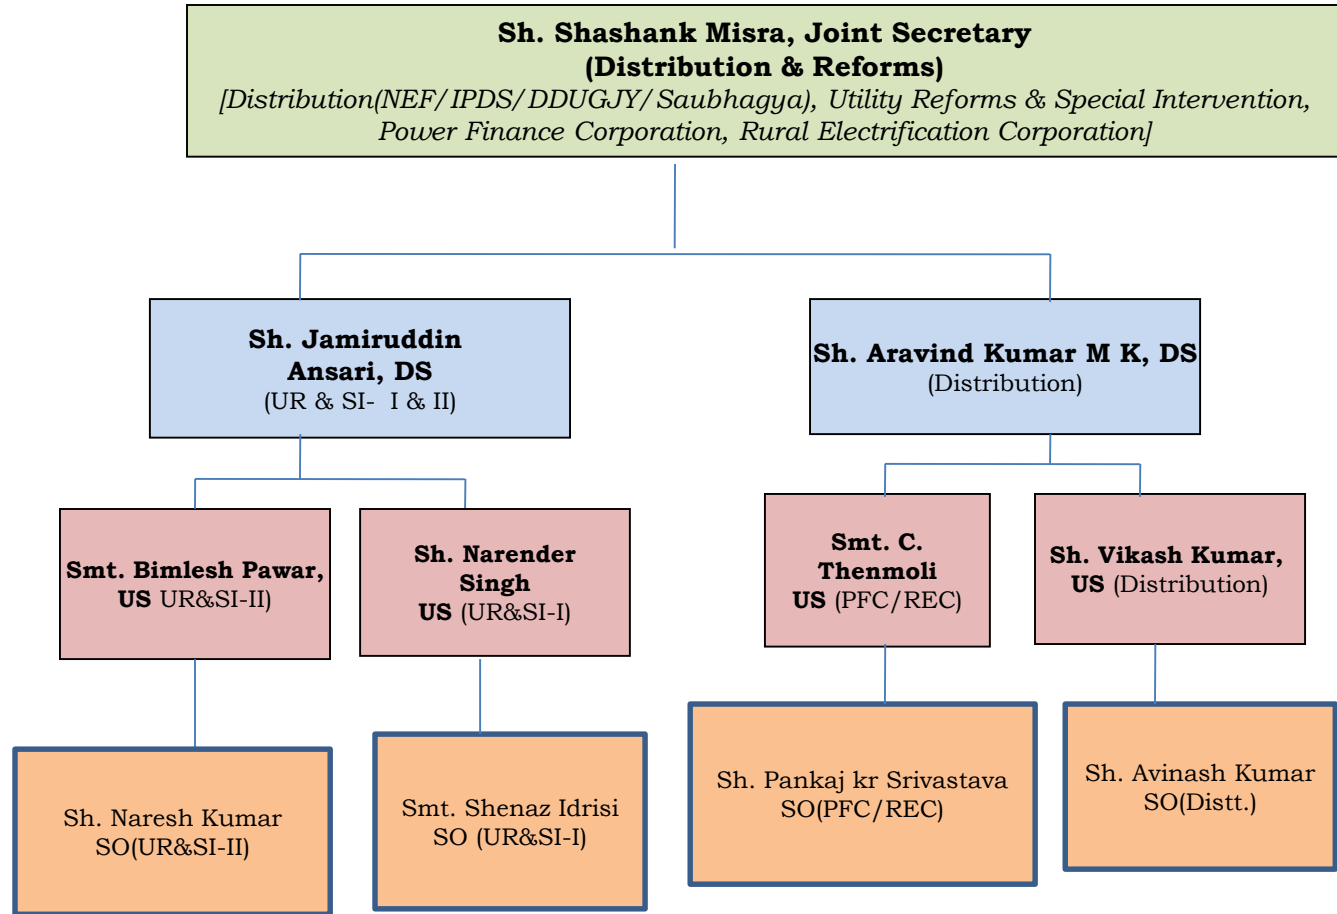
Sh. Shashank Misra, Joint Secretary
(Distribution & Reforms)
[Distribution(NEF/IPDS/DDUGJY/Saubhagya), Utility Reforms & Special Intervention, Power Finance Corporation, Rural Electrification Corporation]

Sh. Jamiruddin Ansari, DS
(UR & SI- I & II)

Sh. Aravind Kumar M K, DS
(Distribution)

Smt. Bimlesh Pawar, US UR&SI-II)

Sh. Narender Singh
US (UR&SI-I)

Smt. C. Thenmoli
US (PFC/REC)

Sh. Vikash Kumar, US (Distribution)

Sh. Naresh Kumar
SO(UR&SI-II)

Smt. Shenaz Idrisi
SO (UR&SI-I)

Sh. Pankaj kr Srivastava
SO(PFC/REC)

Sh. Avinash Kumar
SO(Distt.)